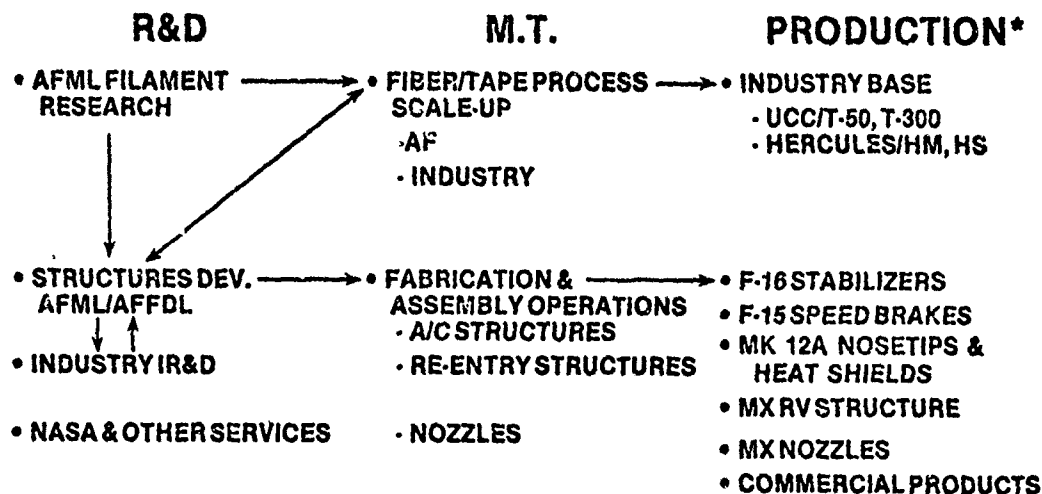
R&D

• AFML FILAMENT RESEARCH

• STRUCTURES DEV. AFML/AFFDL

• INDUSTRY IR&D

• NASA & OTHER SERVICES

M.T.

• FIBER/TAPE PROCESS SCALE-UP
· AF
· INDUSTRY

• FABRICATION & ASSEMBLY OPERATIONS
· A/C STRUCTURES
· RE-ENTRY STRUCTURES
· NOZZLES

PRODUCTION*

• INDUSTRY BASE
· UCC/T-50, T-300
· HERCULES/HM, HS

• F-16 STABILIZERS
• F-15 SPEED BRAKES
• MK 12A NOSETIPS & HEAT SHIELDS
• MX RV STRUCTURE
• MX NOZZLES
• COMMERCIAL PRODUCTS